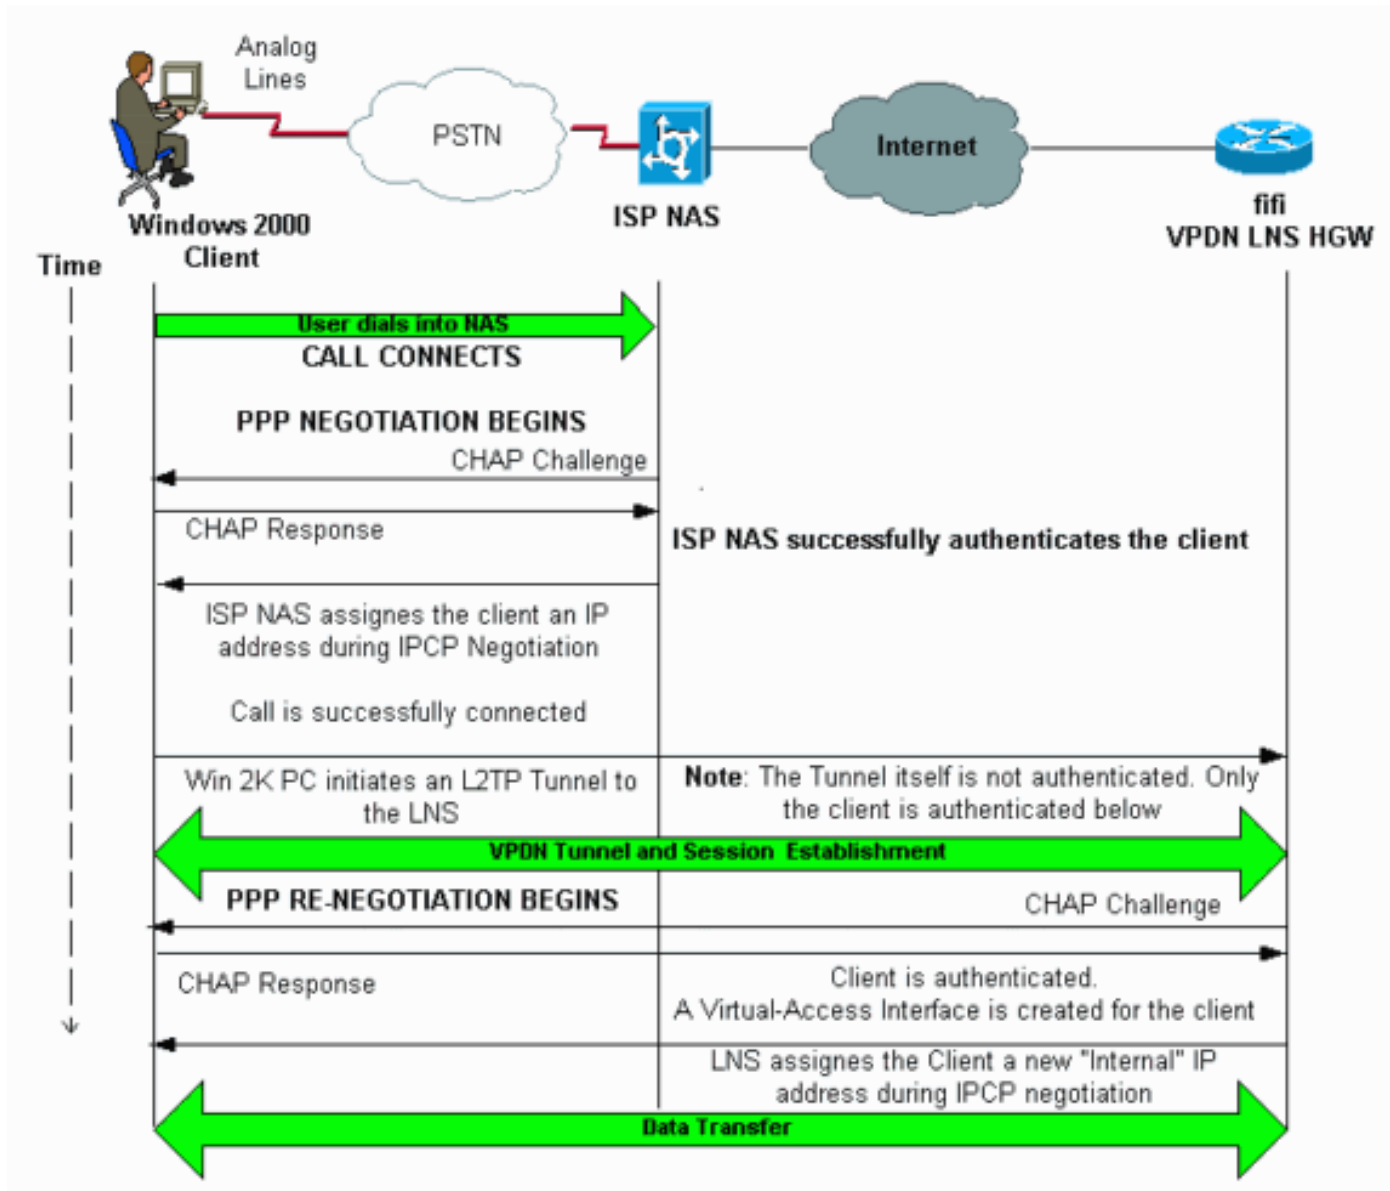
Analog Lines

PSTN

Internet

Windows 2000 Client

ISP NAS

fifi
VPDN LNS HGW

Time

User dials into NAS

CALL CONNECTS

PPP NEGOTIATION BEGINS

CHAP Challenge

CHAP Response

ISP NAS successfully authenticates the client

ISP NAS assignes the client an IP address during IPCP Negotiation

Call is successfully connected

Win 2K PC initiates an L2TP Tunnel to the LNS

**Note**: The Tunnel itself is not authenticated. Only the client is authenticated below

VPDN Tunnel and Session Establishment

PPP RE-NEGOTIATION BEGINS

CHAP Challenge

CHAP Response

Client is authenticated.
A Virtual-Access Interface is created for the client

LNS assignes the Client a new "Internal" IP address during IPCP negotiation

Data Transfer